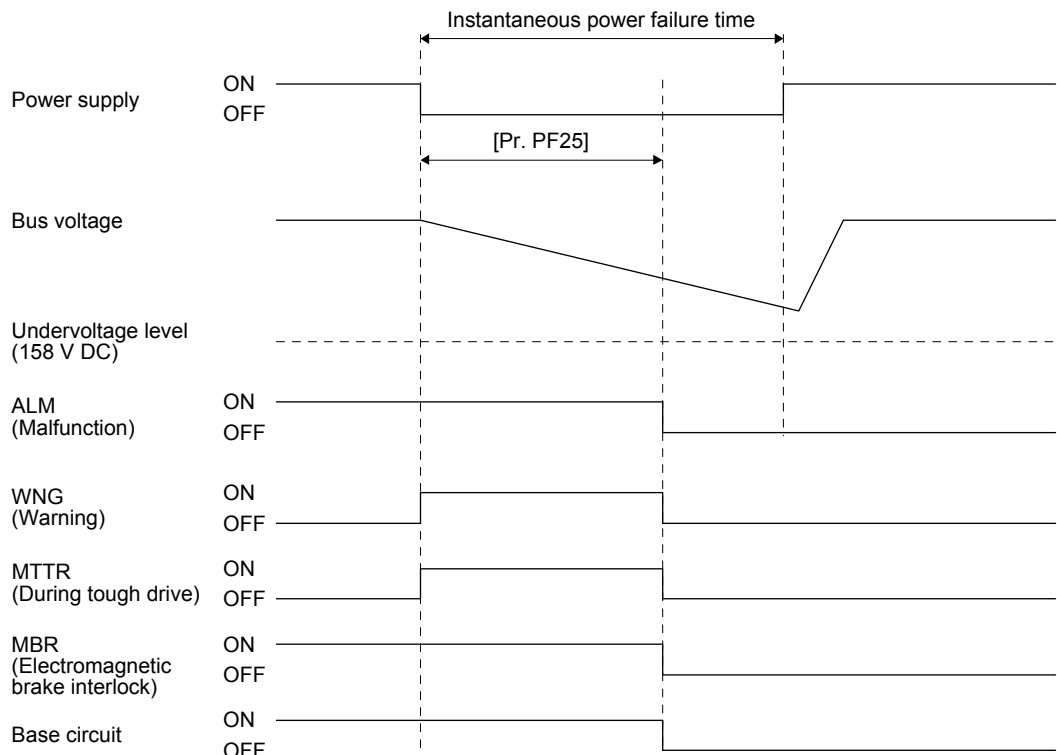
Instantaneous power failure time

Power supply
ON
OFF

[Pr. PF25]

Bus voltage

Undervoltage level
(158 V DC)

ALM
(Malfunction)
ON
OFF

WNG
(Warning)
ON
OFF

MTTR
(During tough drive)
ON
OFF

MBR
(Electromagnetic brake interlock)
ON
OFF

Base circuit
ON
OFF